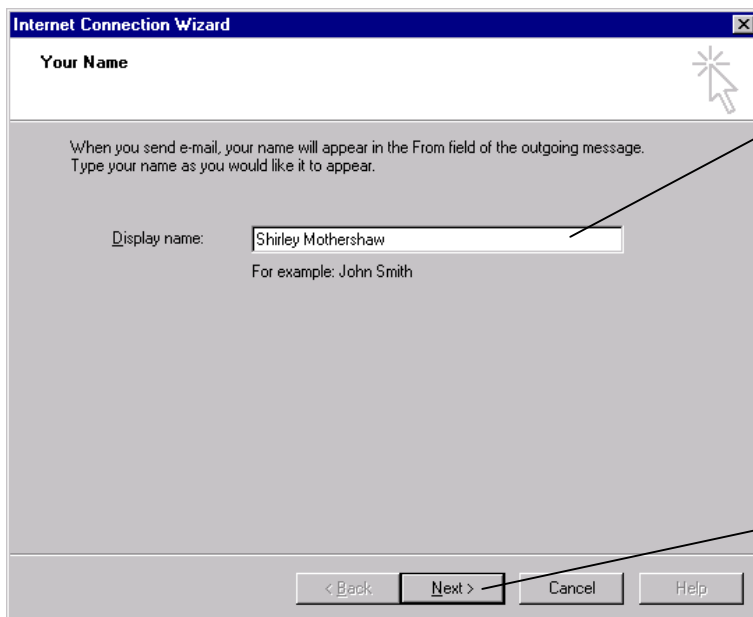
Internet Connection Wizard

Your Name

When you send e-mail, your name will appear in the From field of the outgoing message. Type your name as you would like it to appear.

Display name: Shirley Mothershaw

For example: John Smith

< Back Next > Cancel Help